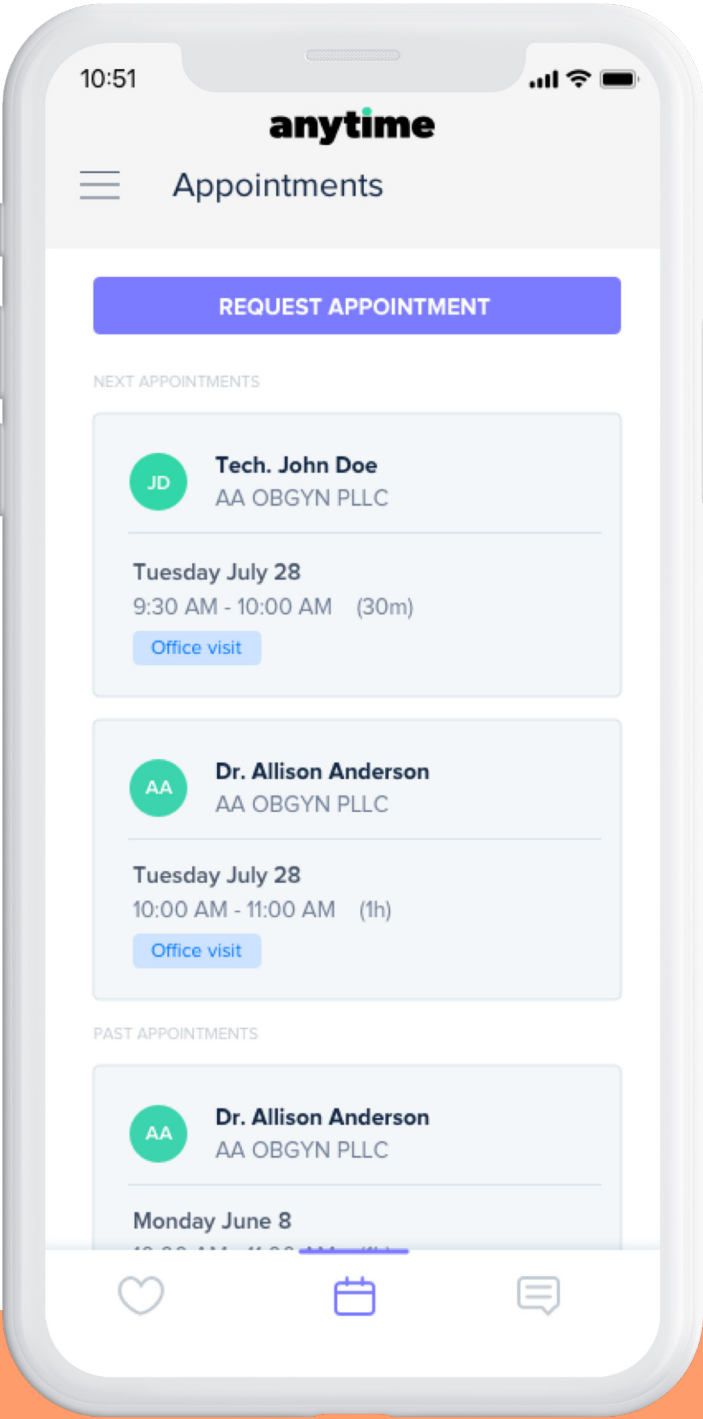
10:51

anytime

Appointments

REQUEST APPOINTMENT

NEXT APPOINTMENTS

JD
Tech. John Doe
AA OBGYN PLLC

Tuesday July 28
9:30 AM - 10:00 AM (30m)
Office visit

AA
Dr. Allison Anderson
AA OBGYN PLLC

Tuesday July 28
10:00 AM - 11:00 AM (1h)
Office visit

PAST APPOINTMENTS

AA
Dr. Allison Anderson
AA OBGYN PLLC

Monday June 8
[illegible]